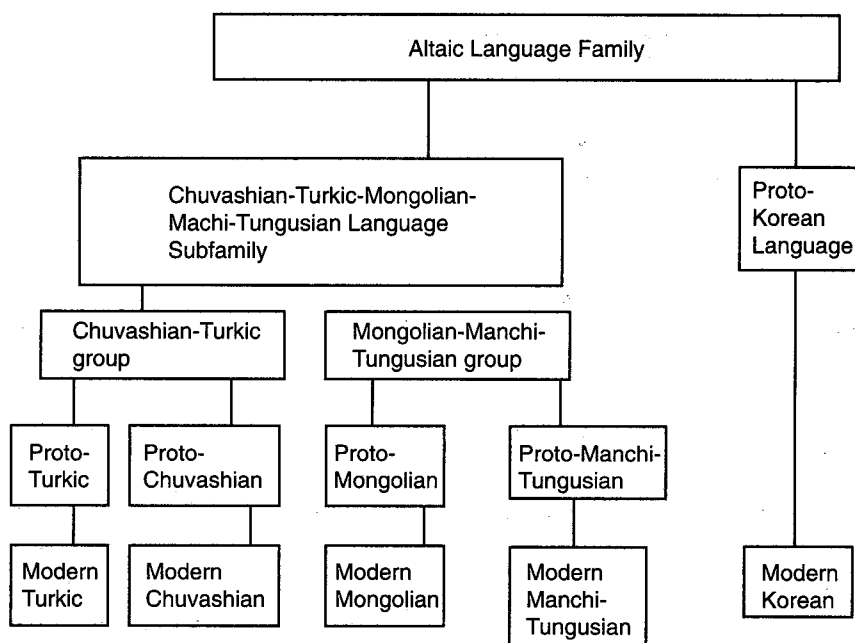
Altaic Language Family

Chuvashian-Turkic-Mongolian-Machi-Tungusian Language Subfamily

Proto-Korean Language

Chuvashian-Turkic group

Mongolian-Manchi-Tungusian group

Proto-Turkic

Proto-Chuvashian

Proto-Mongolian

Proto-Manchi-Tungusian

Modern Turkic

Modern Chuvashian

Modern Mongolian

Modern Manchi-Tungusian

Modern Korean